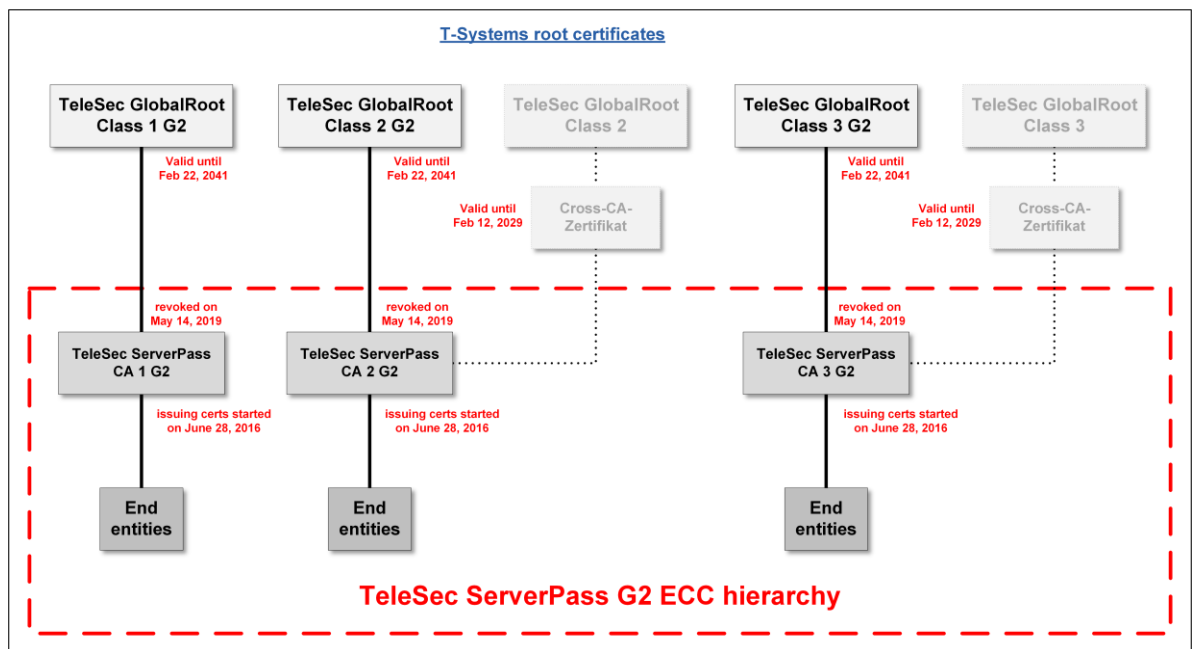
T-Systems root certificates

TeleSec GlobalRoot Class 1 G2

Valid until Feb 22, 2041

revoked on May 14, 2019

TeleSec ServerPass CA 1 G2

issuing certs started on June 28, 2016

End entities

TeleSec GlobalRoot Class 2 G2

Valid until Feb 22, 2041

revoked on May 14, 2019

TeleSec ServerPass CA 2 G2

issuing certs started on June 28, 2016

End entities

TeleSec GlobalRoot Class 2

Valid until Feb 12, 2029

Cross-CA-Zertifikat

TeleSec GlobalRoot Class 3 G2

Valid until Feb 22, 2041

revoked on May 14, 2019

TeleSec ServerPass CA 3 G2

issuing certs started on June 28, 2016

End entities

TeleSec GlobalRoot Class 3

Valid until Feb 12, 2029

Cross-CA-Zertifikat

TeleSec ServerPass G2 ECC hierarchy